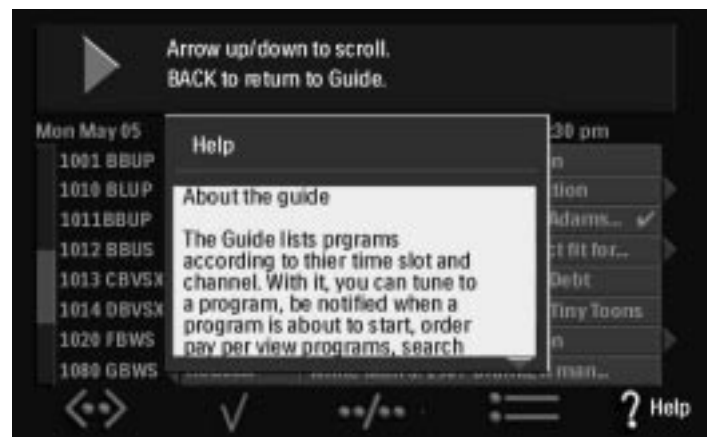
Arrow up/down to scroll.
BACK to return to Guide.

Mon May 05

1001 BBUP
1010 BLUP
1011BBUP
1012 BBUS
1013 CBVSX
1014 DBVSX
1020 FBWS
1080 GBWS

:30 pm

n
tion
Adams...
ct fit for...
Debt
Tiny Toons
n
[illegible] man...

Help

About the guide

The Guide lists prgrams according to thier time slot and channel. With it, you can tune to a program, be notified when a program is about to start, order pay per view programs, search

?? Help